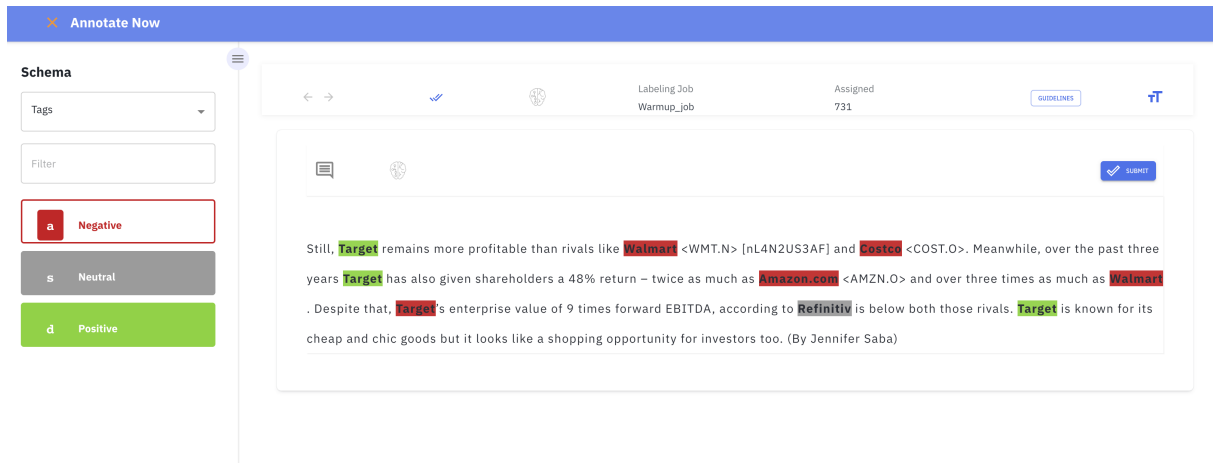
Annotate Now

Schema

Tags

Filter

a Negative

s Neutral

d Positive

Labeling Job
Warmup_job

Assigned
731

GUIDELINES

SUBMIT

Still, Target remains more profitable than rivals like Walmart <WMT.N> [nL4N2US3AF] and Costco <COST.O>. Meanwhile, over the past three years Target has also given shareholders a 48% return – twice as much as Amazon.com <AMZN.O> and over three times as much as Walmart . Despite that, Target's enterprise value of 9 times forward EBITDA, according to Refinitiv is below both those rivals. Target is known for its cheap and chic goods but it looks like a shopping opportunity for investors too. (By Jennifer Saba)